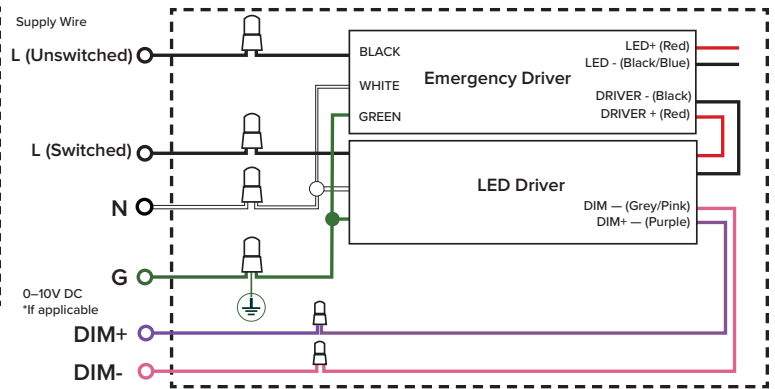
Supply Wire

L (Unswitched)

L (Switched)

N

G

0–10V DC
*If applicable

DIM+

DIM-

BLACK
WHITE
GREEN

Emergency Driver

LED+ (Red)
LED - (Black/Blue)
DRIVER - (Black)
DRIVER + (Red)

LED Driver

DIM — (Grey/Pink)
DIM+ — (Purple)